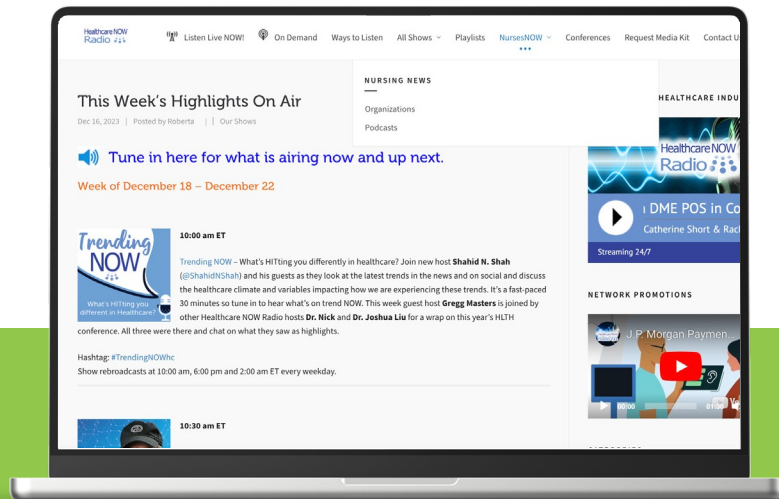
Healthcare NOW Radio

Listen Live NOW!
On Demand
Ways to Listen
All Shows
Playlists
NursesNOW
Conferences
Request Media Kit
Contact U

NURSING NEWS
Organizations
Podcasts

This Week's Highlights On Air

Dec 16, 2023 | Posted by Roberta | | Our Shows

Tune in here for what is airing now and up next.

Week of December 18 – December 22

Trending NOW
What's HITting you different in Healthcare?

10:00 am ET

Trending NOW – What's HITting you differently in healthcare? Join new host **Shahid N. Shah** (@ShahidNShah) and his guests as they look at the latest trends in the news and on social and discuss the healthcare climate and variables impacting how we are experiencing these trends. It's a fast-paced 30 minutes so tune in to hear what's on trend NOW. This week guest host **Gregg Masters** is joined by other Healthcare NOW Radio hosts **Dr. Nick** and **Dr. Joshua Liu** for a wrap on this year's HLTH conference. All three were there and chat on what they saw as highlights.

Hashtag: #TrendingNOWhc
Show rebroadcasts at 10:00 am, 6:00 pm and 2:00 am ET every weekday.

10:30 am ET

HEALTHCARE INDU

Healthcare NOW Radio
DME POS in Co
Catherine Short & Rac
Streaming 24/7

NETWORK PROMOTIONS

J.P. Morgan Paymen
00:00
01:3
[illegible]